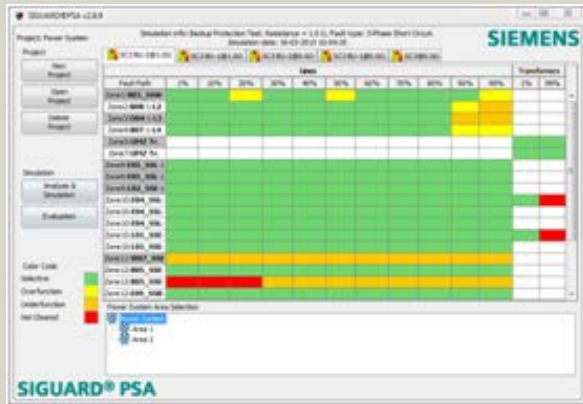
SIGUARD®PSA v2.0.0

Project: Power System

Simulation info: Backup Protection Test. Resistance = 1.0 Ω, Fault type: 3-Phase Short Circuit.
Simulation date: 16-03-2015 10:04:35

SIEMENS

Project

New Project

Open Project

Delete Project

Simulation

Analysis & Simulation

Evaluation

Color Code

Selective

Overfunction

Underfunction

Not Cleared

| Fault Path | 1% | 10% | 20% | 30% | 40% | 50% | 60% | 70% | 80% | 90% | 99% | 1% | 99% |
|---|---|---|---|---|---|---|---|---|---|---|---|---|---|
| Zone1:B03_308 | | | | | | | | | | | | | |
| Zone2:B08 L1.2 | | | | | | | | | | | | | |
| Zone3:D04 L1.2 | | | | | | | | | | | | | |
| Zone4:B07 L1.4 | | | | | | | | | | | | | |
| Zone5:SP02 Tr. | | | | | | | | | | | | | |
| Zone7:SP02 Tr. | | | | | | | | | | | | | |
| Zone8:E03_306 | | | | | | | | | | | | | |
| Zone9:E05_306 | | | | | | | | | | | | | |
| Zone9:L02_306 | | | | | | | | | | | | | |
| Zone10:E04_306 | | | | | | | | | | | | | |
| Zone10:E04_306 | | | | | | | | | | | | | |
| Zone10:E04_306 | | | | | | | | | | | | | |
| Zone10:L01_306 | | | | | | | | | | | | | |
| Zone10:L01_306 | | | | | | | | | | | | | |
| Zone11:B007_306 | | | | | | | | | | | | | |
| Zone12:B05_306 | | | | | | | | | | | | | |
| Zone13:B05_306 | | | | | | | | | | | | | |
| Zone14:E05_306 | | | | | | | | | | | | | |

Lines

Transformers

Power System Area Selection

Power System

Area 1

Area 2

SIGUARD® PSA